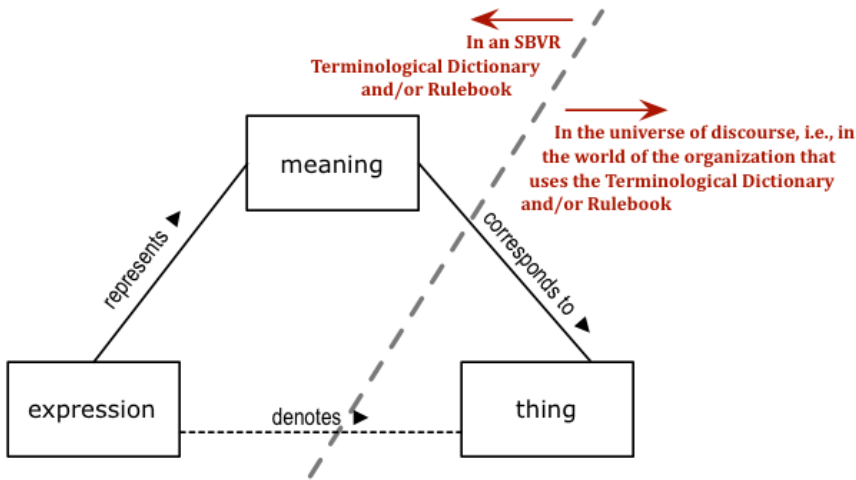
In an SBVR Terminological Dictionary and/or Rulebook

In the universe of discourse, i.e., in the world of the organization that uses the Terminological Dictionary and/or Rulebook

meaning

represents ▶

corresponds to ▶

expression

denotes ▶

thing